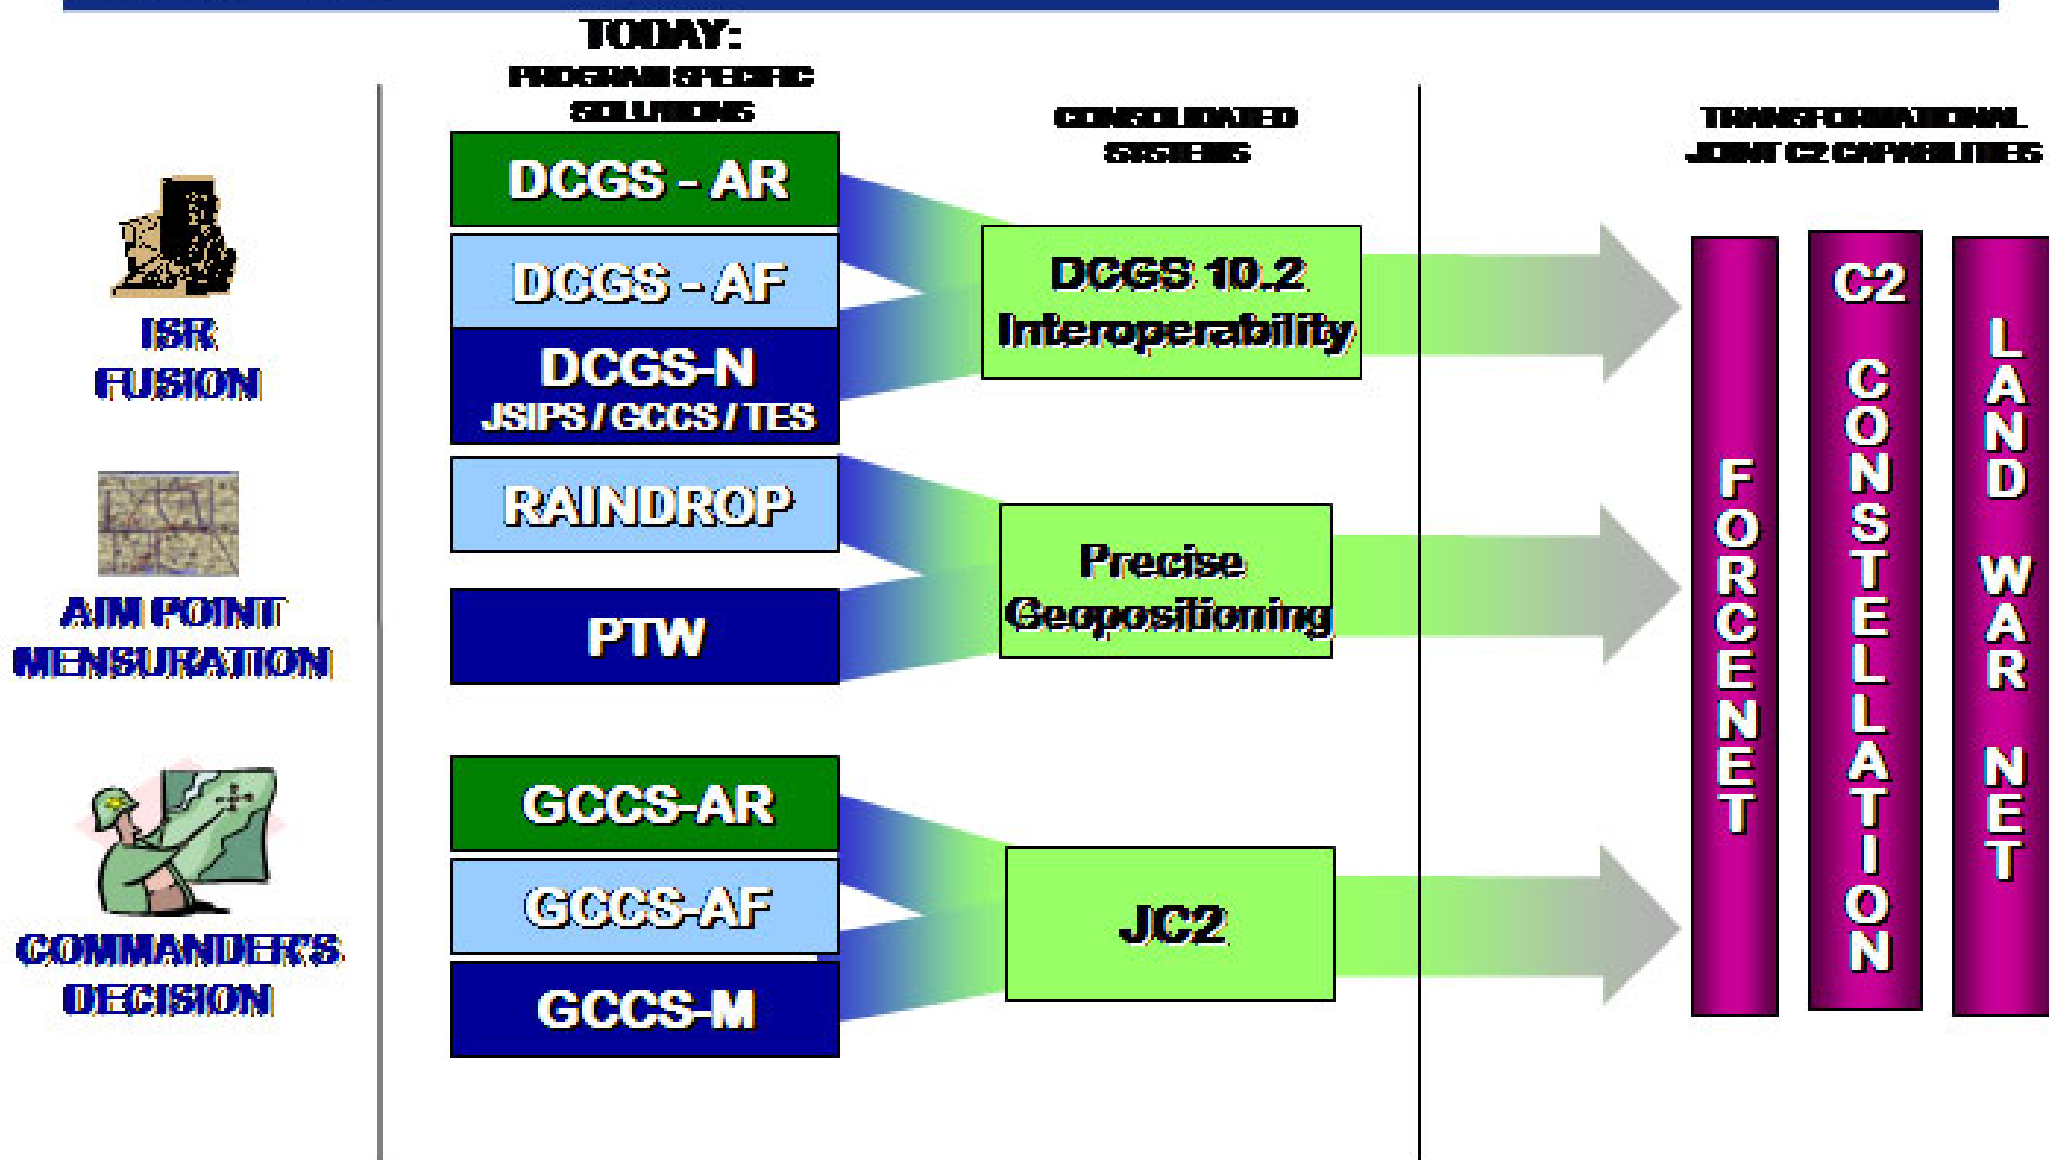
TODAY:
PROGRAM SPECIFIC SOLUTIONS

CONSOLIDATED SYSTEMS

TRANSFORMATIONAL JOINT C2 CAPABILITIES

ISR FUSION

AIM POINT MENSURATION

COMMANDER'S DECISION

DCGS - AR

DCGS - AF

DCGS-N
JSIPS / GCCS / TES

RAINDROP

PTW

GCCS-AR

GCCS-AF

GCCS-M

DCGS 10.2 Interoperability

Precise Geopositioning

JC2

FORCENET

C2 CONSTELLATION

LAND WAR NET